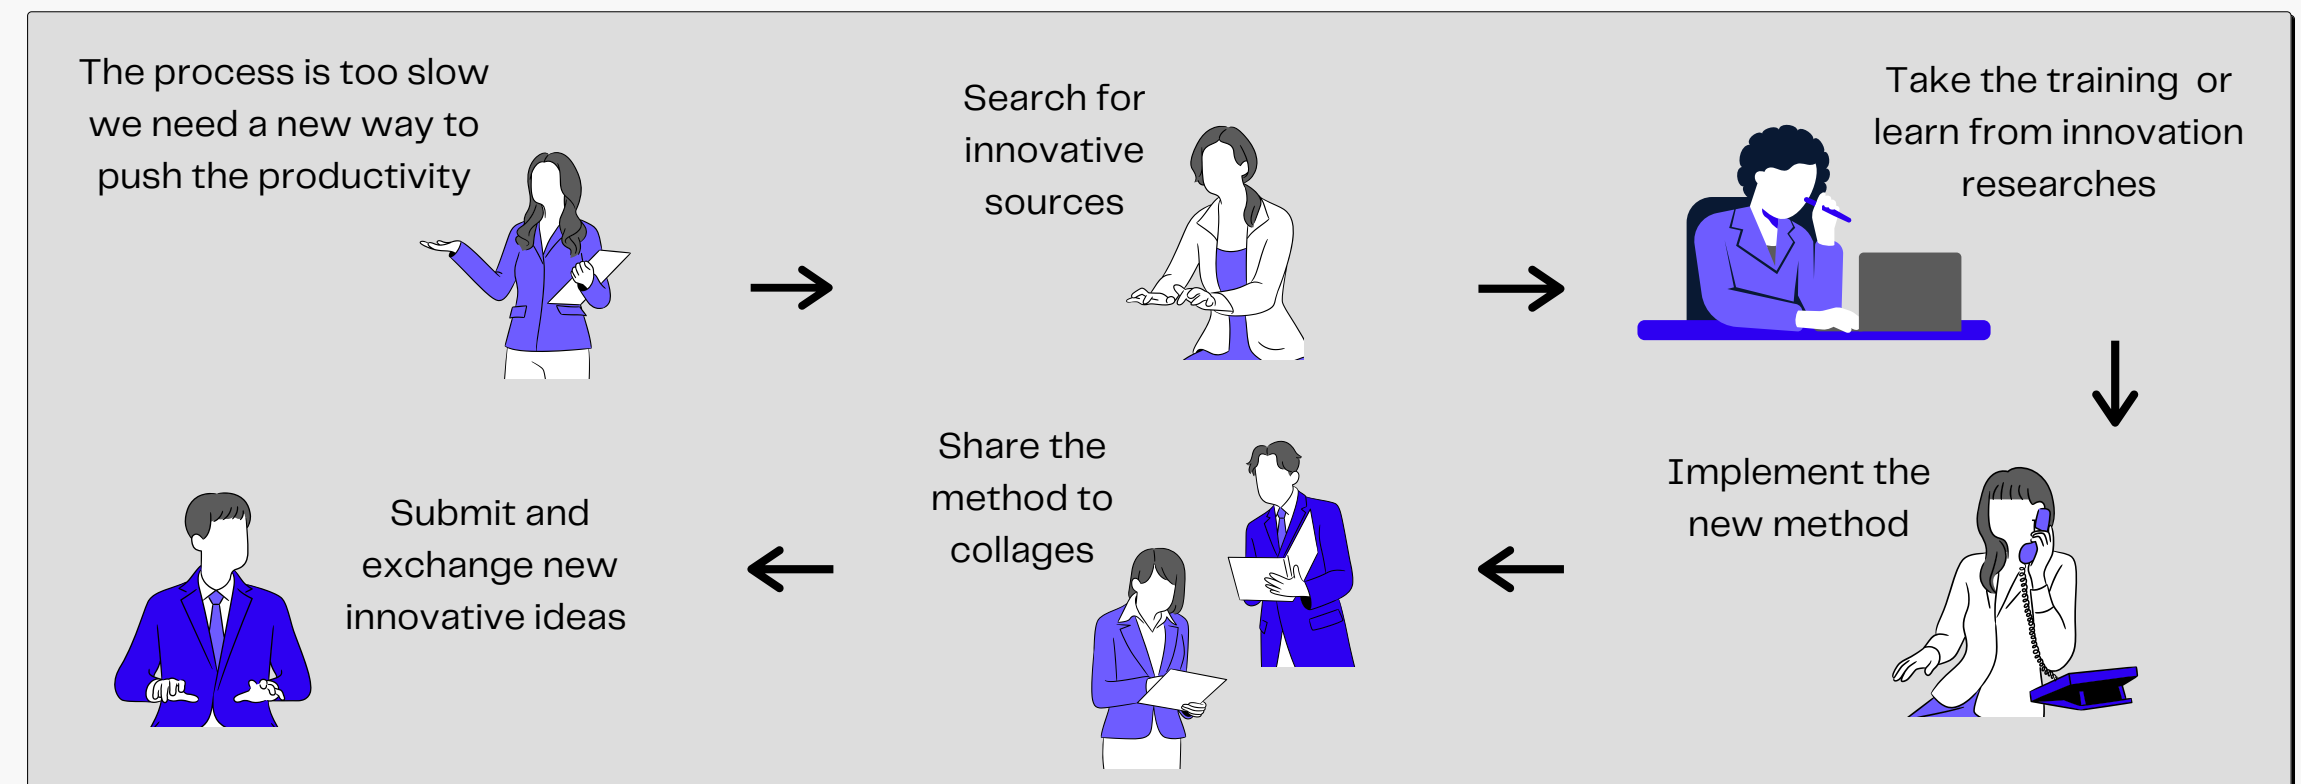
The process is too slow we need a new way to push the productivity

Search for innovative sources

Take the training or learn from innovation researches

Implement the new method

Share the method to collages

Submit and exchange new innovative ideas